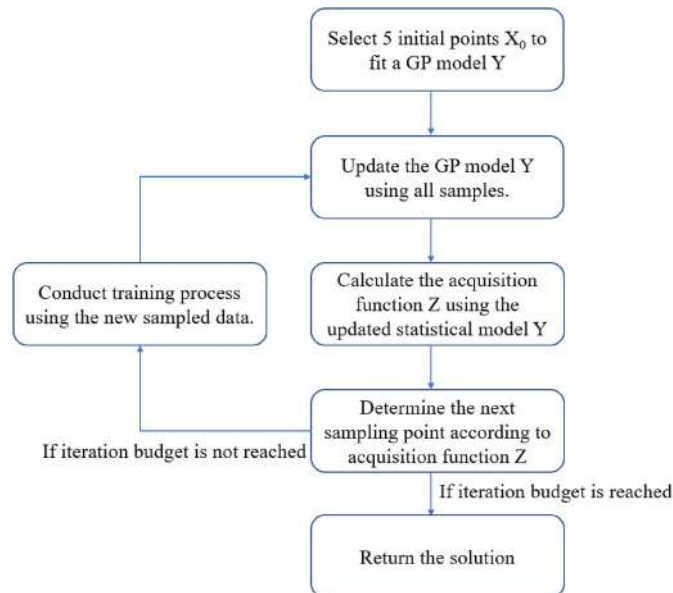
Select 5 initial points $X_0$ to fit a GP model Y

Update the GP model Y using all samples.

Conduct training process using the new sampled data.

Calculate the acquisition function Z using the updated statistical model Y

Determine the next sampling point according to acquisition function Z

If iteration budget is not reached

If iteration budget is reached

Return the solution